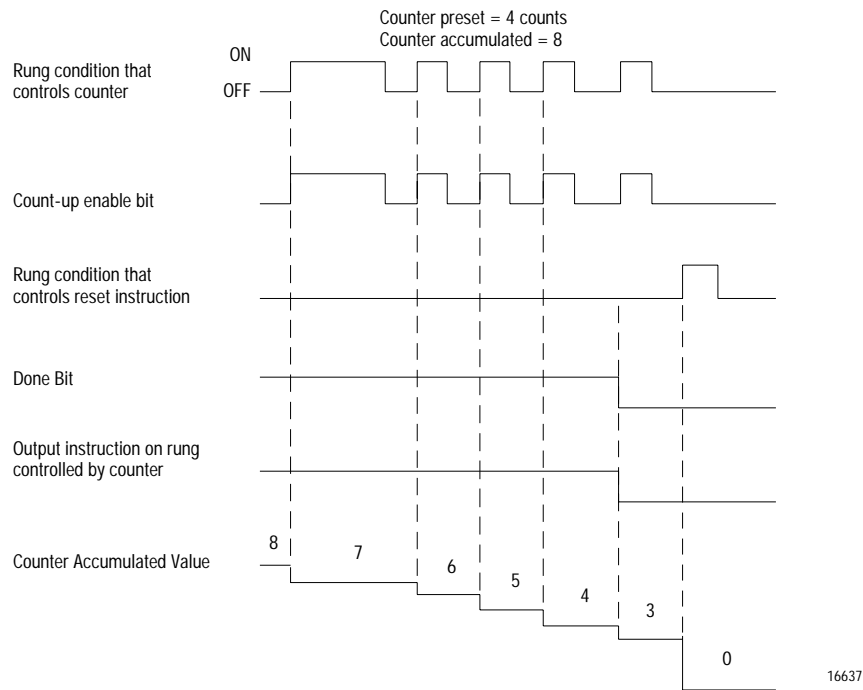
Counter preset = 4 counts
Counter accumulated = 8

ON
OFF

Rung condition that controls counter

Count-up enable bit

Rung condition that controls reset instruction

Done Bit

Output instruction on rung controlled by counter

Counter Accumulated Value

8
7
6
5
4
3
0

16637